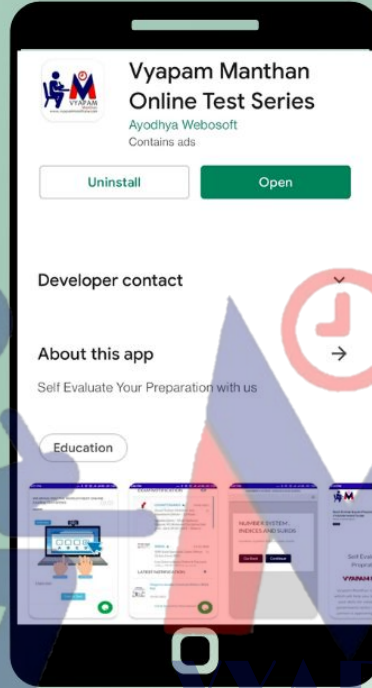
Vyapam Manthan Online Test Series
Ayodhya Webosoft
Contains ads

Uninstall
Open

Developer contact

About this app
Self Evaluate Your Preparation with us

Education

NUMBER SYSTEM, INDICES AND SURDS

Self Eval
Prepara
VYAPAM